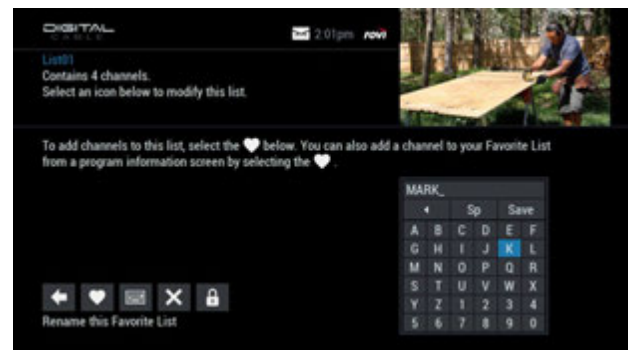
DIGITAL CABLE

2:01pm rovi

List01
Contains 4 channels.
Select an icon below to modify this list.

To add channels to this list, select the ♥ below. You can also add a channel to your Favorite List from a program information screen by selecting the ♥ .

MARK_

| ◄ | Sp | Save |
|---|---|---|

| A | B | C | D | E | F |
|---|---|---|---|---|---|
| G | H | I | J | K | L |
| M | N | O | P | Q | R |
| S | T | U | V | W | X |
| Y | Z | 1 | 2 | 3 | 4 |
| 5 | 6 | 7 | 8 | 9 | 0 |

Rename this Favorite List